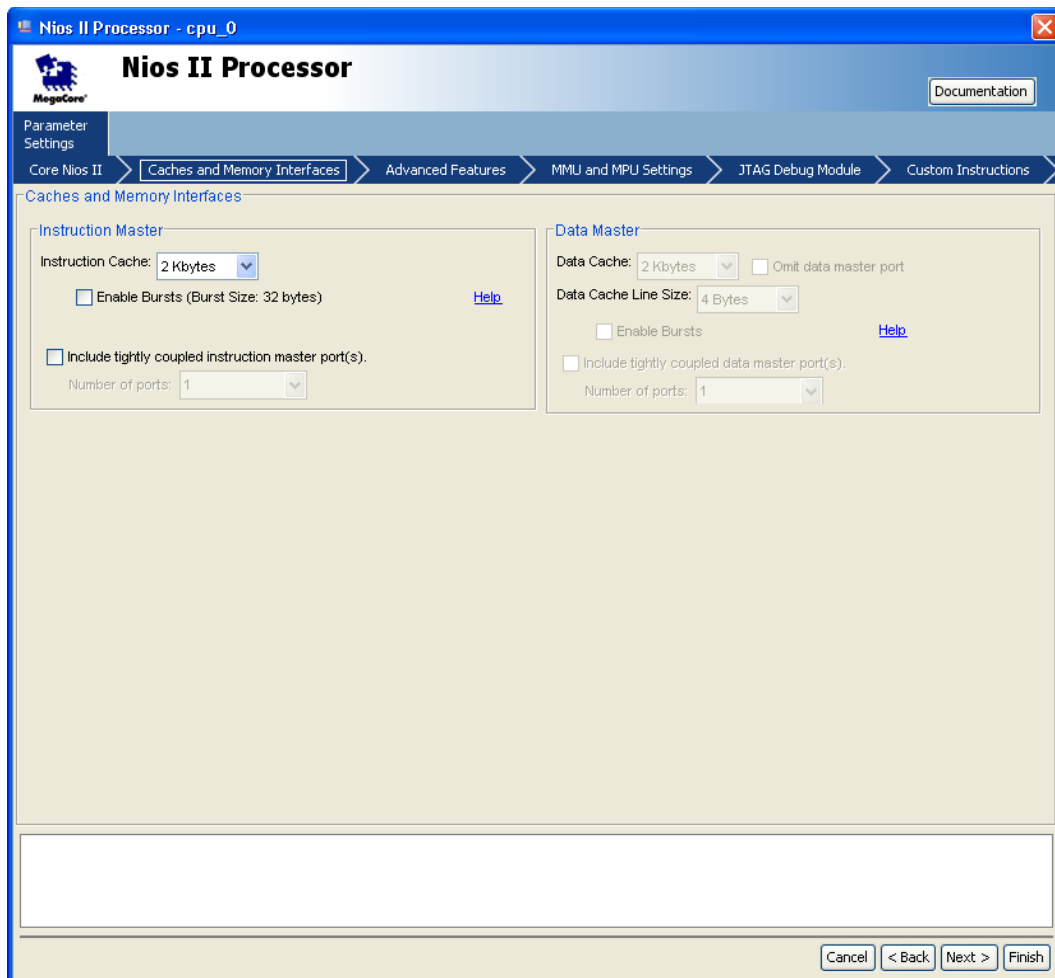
Nios II Processor - cpu_0

MegaCore

Nios II Processor

Documentation

Parameter Settings

Core Nios II
Caches and Memory Interfaces
Advanced Features
MMU and MPU Settings
JTAG Debug Module
Custom Instructions

Caches and Memory Interfaces

Instruction Master

Instruction Cache: 2 Kbytes

Enable Bursts (Burst Size: 32 bytes)

Help

Include tightly coupled instruction master port(s).

Number of ports: 1

Data Master

Data Cache: 2 Kbytes

Omit data master port

Data Cache Line Size: 4 Bytes

Enable Bursts

Help

Include tightly coupled data master port(s).

Number of ports: 1

Cancel
< Back
Next >
Finish